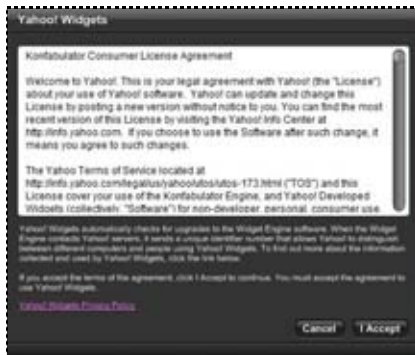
Yahoo! Widgets

Konfabulator Consumer License Agreement

Welcome to Yahoo!. This is your legal agreement with Yahoo! (the "License") about your use of Yahoo! software. Yahoo! can update and change this License by posting a new version without notice to you. You can find the most recent version of this License by visiting the Yahoo! Info Center at http://info.yahoo.com. If you choose to use the Software after such change, it means you agree to such changes.

The Yahoo Terms of Service located at http://info.yahoo.com/legal/us/yahoo/utos/utos-173.html ("TOS") and this License cover your use of the Konfabulator Engine, and Yahoo! Developed Widgets (collectively, "Software") for non-developer, personal, consumer use.

Yahoo! Widgets automatically checks for upgrades to the Widget Engine software. When the Widget Engine contacts Yahoo! servers, it sends a unique identifier number that allows Yahoo! to distinguish between different computers and people using Yahoo! Widgets. To find out more about the information collected and used by Yahoo! Widgets, click the link below.

If you accept the terms of the agreement, click I Accept to continue. You must accept the agreement to use Yahoo! Widgets.

Yahoo! Widgets Privacy Policy

Cancel I Accept